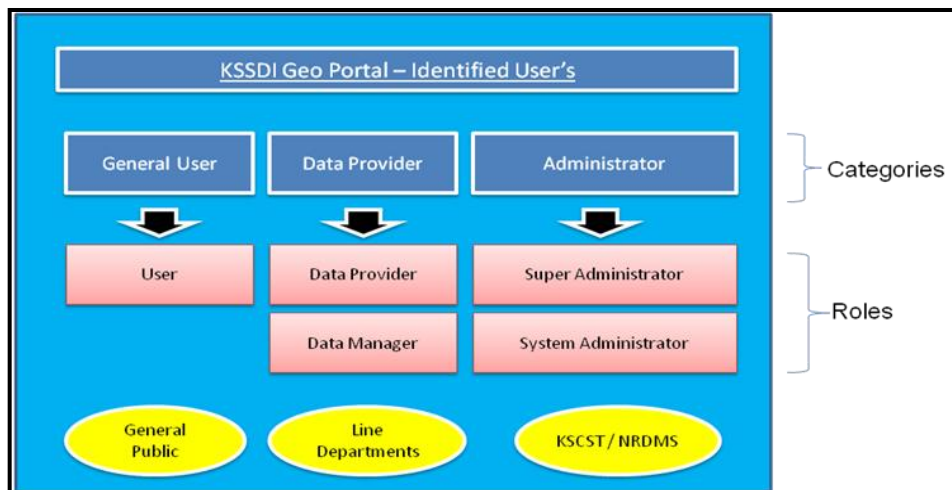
KSSDI Geo Portal – Identified User's

General User

Data Provider

Administrator

Categories

User

Data Provider

Data Manager

Super Administrator

System Administrator

Roles

General Public

Line Departments

KSCST / NRDMS